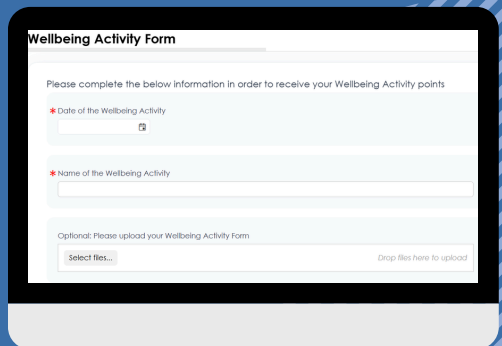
Wellbeing Activity Form

Please complete the below information in order to receive your Wellbeing Activity points

* Date of the Wellbeing Activity

* Name of the Wellbeing Activity

Optional: Please upload your Wellbeing Activity Form

Select files...

Drop files here to upload